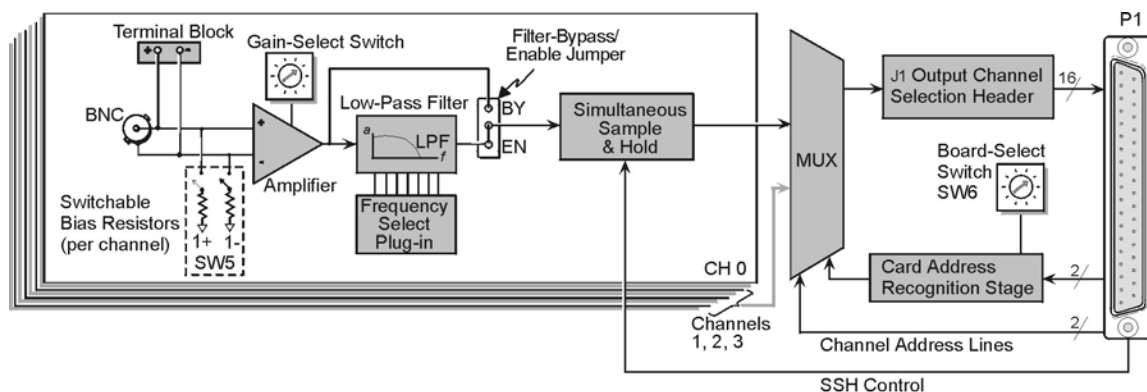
Terminal Block

Gain-Select Switch

Filter-Bypass/ Enable Jumper

P1

BNC

+

-

Amplifier

Low-Pass Filter

a

LPF

f

BY

EN

Simultaneous Sample & Hold

MUX

J1 Output Channel Selection Header

16

Board-Select Switch SW6

Switchable Bias Resistors (per channel)

1+ 1-

SW5

Frequency Select Plug-in

CH 0

Card Address Recognition Stage

2

2

Channels 1, 2, 3

Channel Address Lines

SSH Control